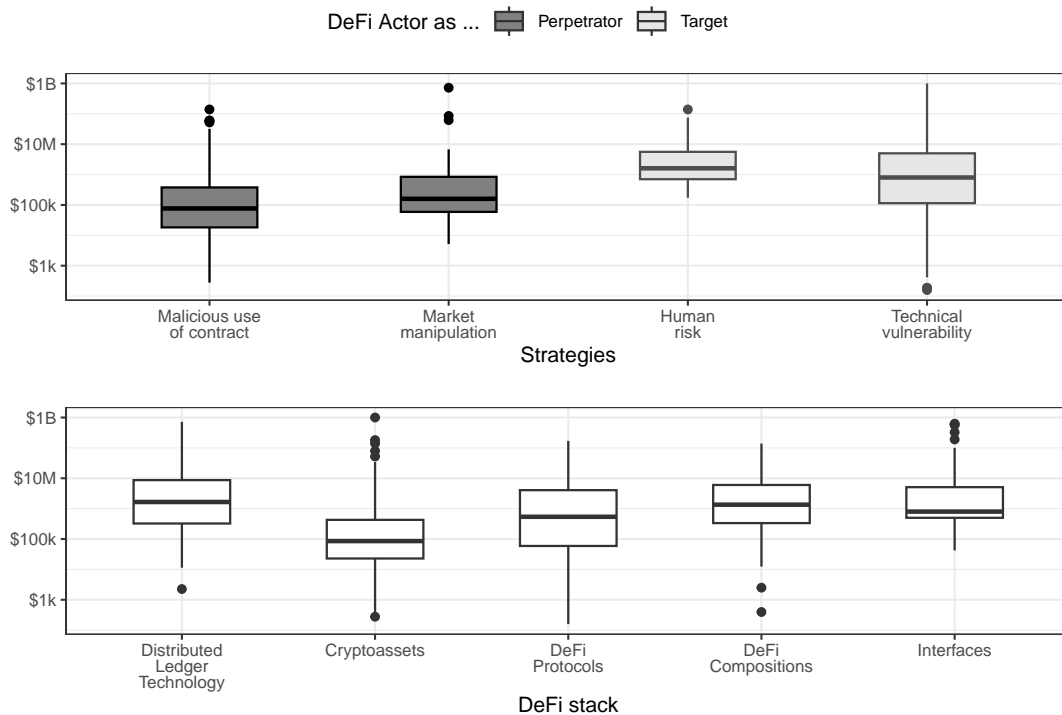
DeFi Actor as ... Perpetrator Target

\$1B
\$10M
\$100k
\$1k

Malicious use of contract
Market manipulation
Human risk
Technical vulnerability

Strategies

\$1B
\$10M
\$100k
\$1k

Distributed Ledger Technology
Cryptoassets
DeFi Protocols
DeFi Compositions
Interfaces

DeFi stack